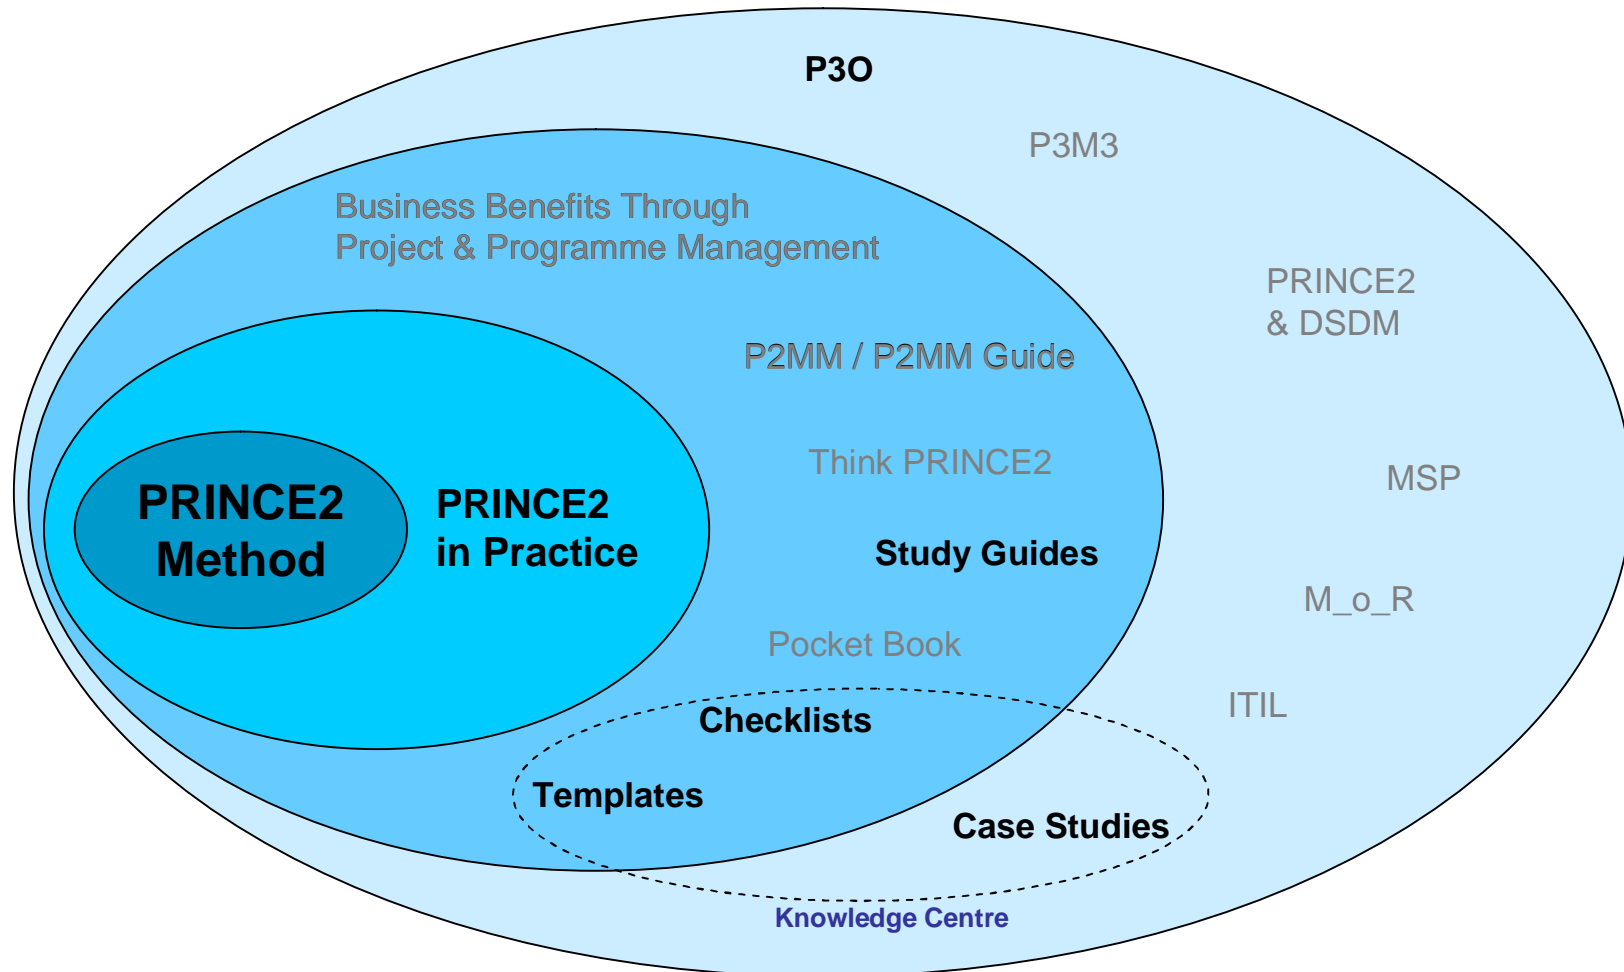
P3O

P3M3

Business Benefits Through Project & Programme Management

PRINCE2 & DSDM

P2MM / P2MM Guide

Think PRINCE2

MSP

PRINCE2 Method

PRINCE2 in Practice

Study Guides

M_o_R

Pocket Book

ITIL

Checklists

Templates

Case Studies

Knowledge Centre